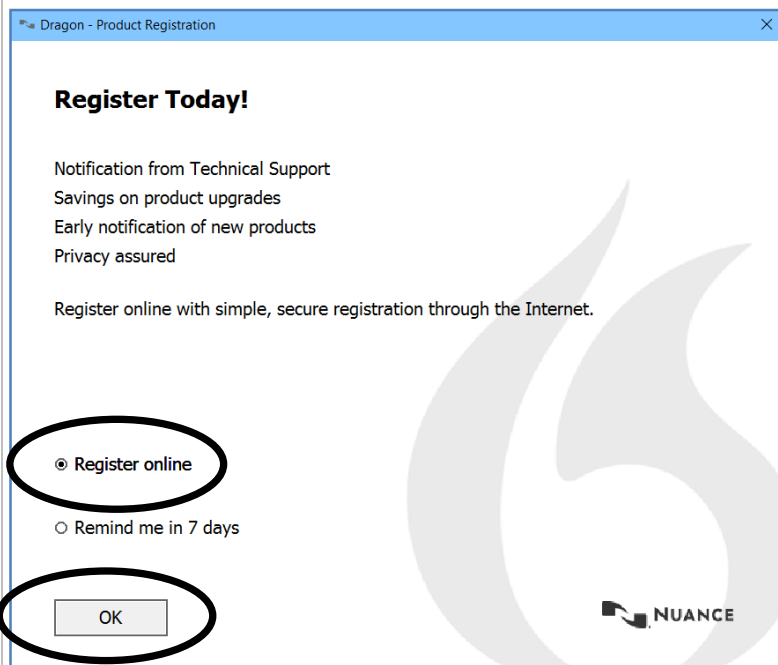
Dragon - Product Registration

Register Today!

Notification from Technical Support
Savings on product upgrades
Early notification of new products
Privacy assured

Register online with simple, secure registration through the Internet.

Register online

Remind me in 7 days

OK

NUANCE